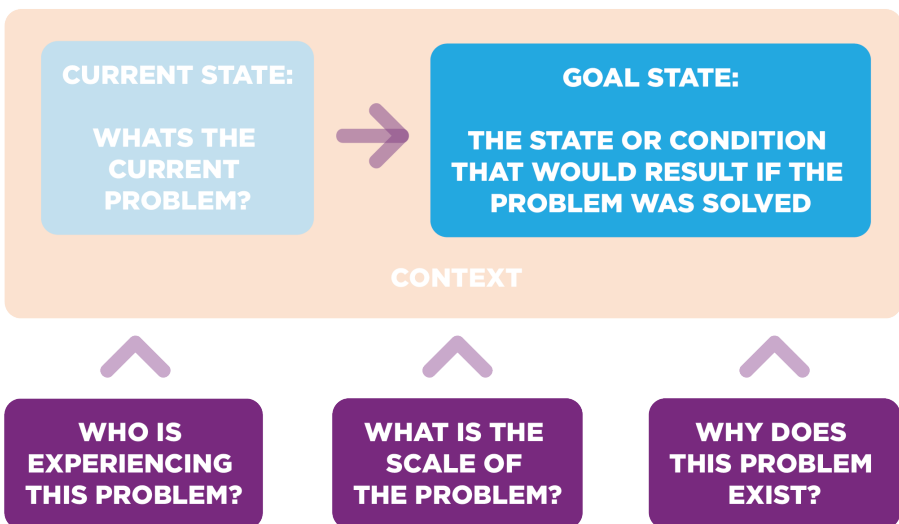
CURRENT STATE:

WHATS THE CURRENT PROBLEM?

GOAL STATE:

THE STATE OR CONDITION THAT WOULD RESULT IF THE PROBLEM WAS SOLVED

CONTEXT

WHO IS EXPERIENCING THIS PROBLEM?

WHAT IS THE SCALE OF THE PROBLEM?

WHY DOES THIS PROBLEM EXIST?